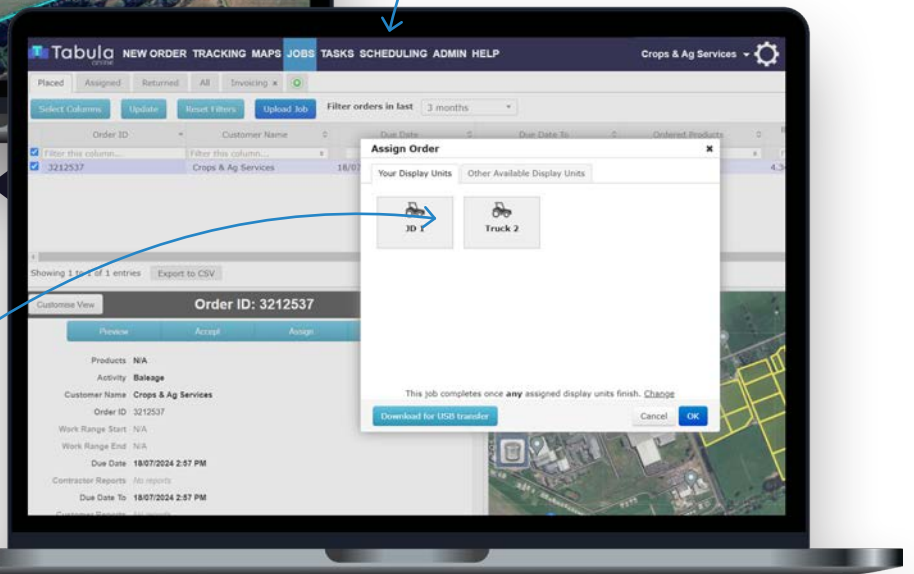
Tabula online NEW ORDER TRACKING MAPS JOBS TASKS SCHEDULING ADMIN HELP

Crops & Ag Services

Placed Assigned Returned All Invoicing

Select Columns Update Reset Filters Upload Job Filter orders in last 3 months

| Order ID | Customer Name | Due Date | Due Date To | Ordered Products |
|---|---|---|---|---|
| Filter this column... | Filter this column... | | | |
| 3212537 | Crops & Ag Services | 18/07 | | |

Showing 1 to 1 of 1 entries Export to CSV

Customise View

Order ID: 3212537

Preview Accept Assign

Products N/A
Activity Baleage
Customer Name Crops & Ag Services
Order ID 3212537
Work Range Start N/A
Work Range End N/A
Due Date 18/07/2024 2:57 PM
Contractor Reports No reports
Due Date To 18/07/2024 2:57 PM

Assign Order

Your Display Units Other Available Display Units

JD 1 Truck 2

This job completes once any assigned display units finish. Change

Download for USB transfer Cancel OK